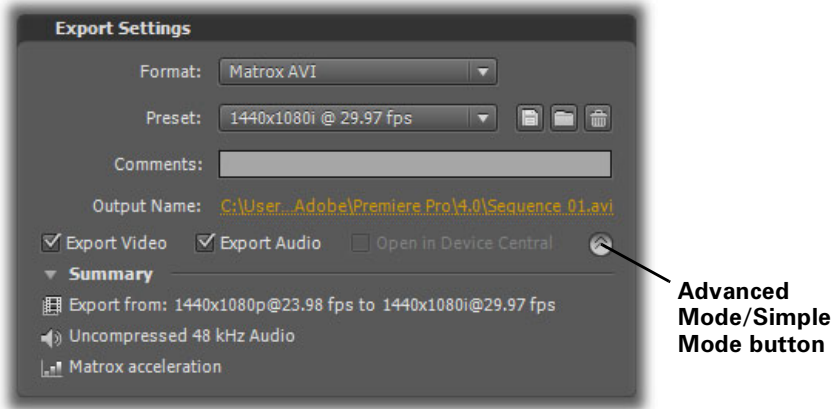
Export Settings

Format: Matrox AVI

Preset: 1440x1080i @ 29.97 fps

Comments:

Output Name: C:\User...Adobe\Premiere Pro\4.0\Sequence 01.avi

Export Video
Export Audio
Open in Device Central

Summary

Export from: 1440x1080p@23.98 fps to 1440x1080i@29.97 fps

Uncompressed 48 kHz Audio

Matrox acceleration

Advanced Mode/Simple Mode button